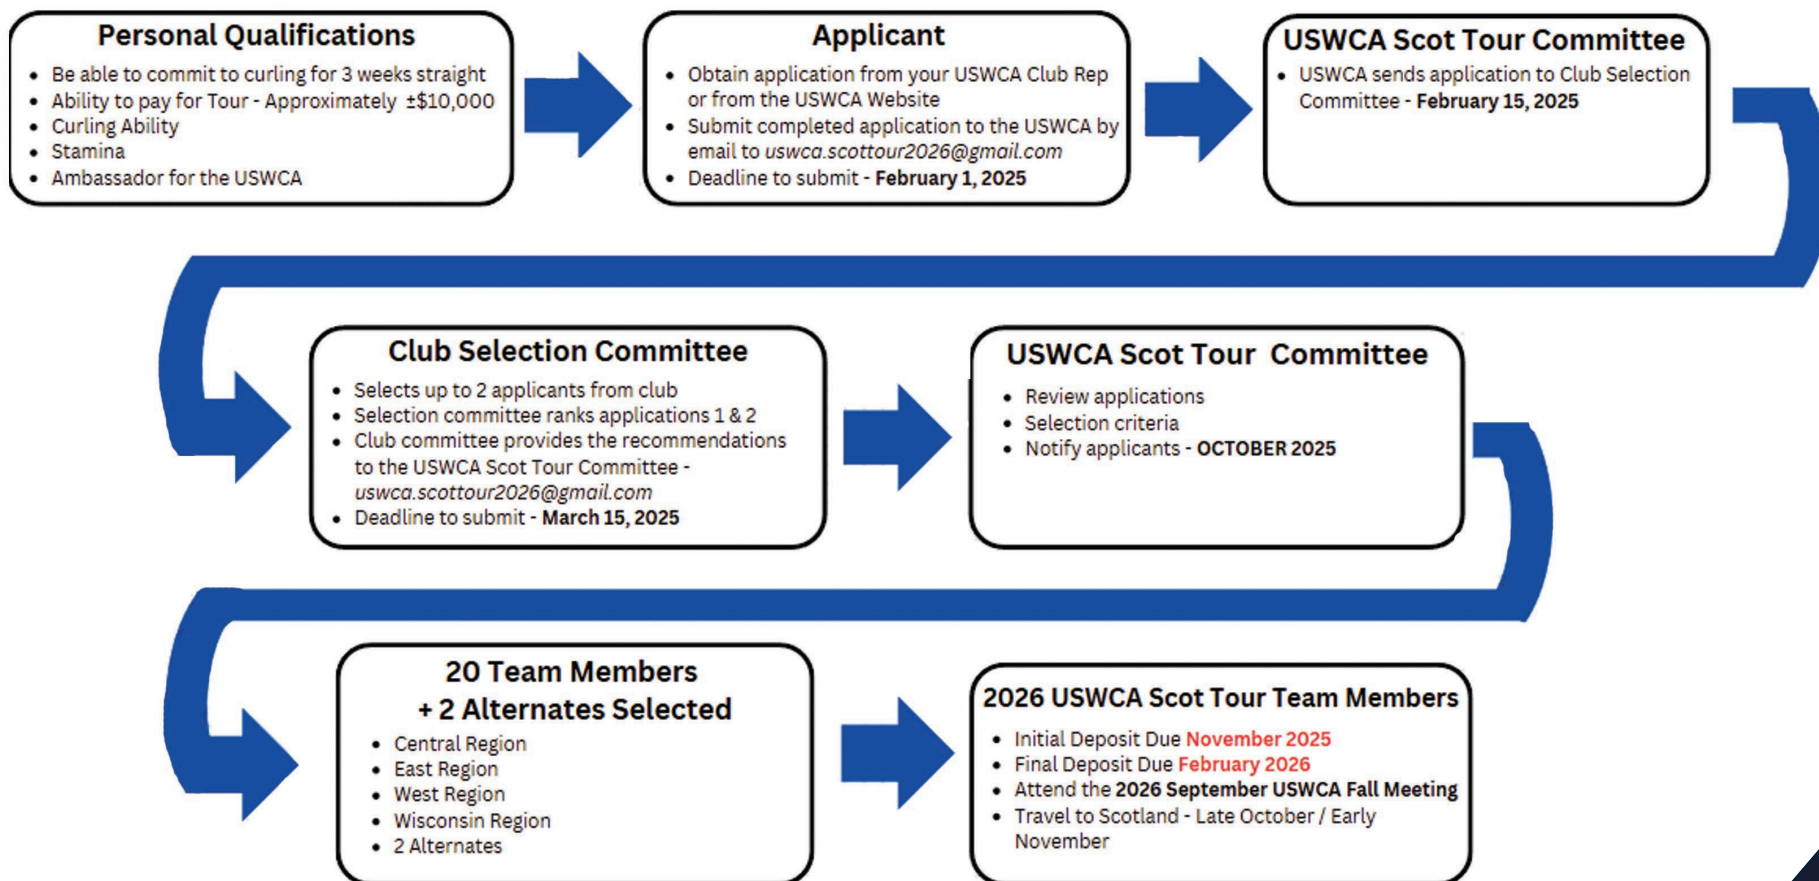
Personal Qualifications

- Be able to commit to curling for 3 weeks straight
- Ability to pay for Tour - Approximately ±$10,000
- Curling Ability
- Stamina
- Ambassador for the USWCA

Applicant

- Obtain application from your USWCA Club Rep or from the USWCA Website
- Submit completed application to the USWCA by email to uswca.scottour2026@gmail.com
- Deadline to submit - February 1, 2025

USWCA Scot Tour Committee

- USWCA sends application to Club Selection Committee - February 15, 2025

Club Selection Committee

- Selects up to 2 applicants from club
- Selection committee ranks applications 1 & 2
- Club committee provides the recommendations to the USWCA Scot Tour Committee - uswca.scottour2026@gmail.com
- Deadline to submit - March 15, 2025

USWCA Scot Tour Committee

- Review applications
- Selection criteria
- Notify applicants - OCTOBER 2025

20 Team Members + 2 Alternates Selected

- Central Region
- East Region
- West Region
- Wisconsin Region
- 2 Alternates

2026 USWCA Scot Tour Team Members

- Initial Deposit Due November 2025
- Final Deposit Due February 2026
- Attend the 2026 September USWCA Fall Meeting
- Travel to Scotland - Late October / Early November